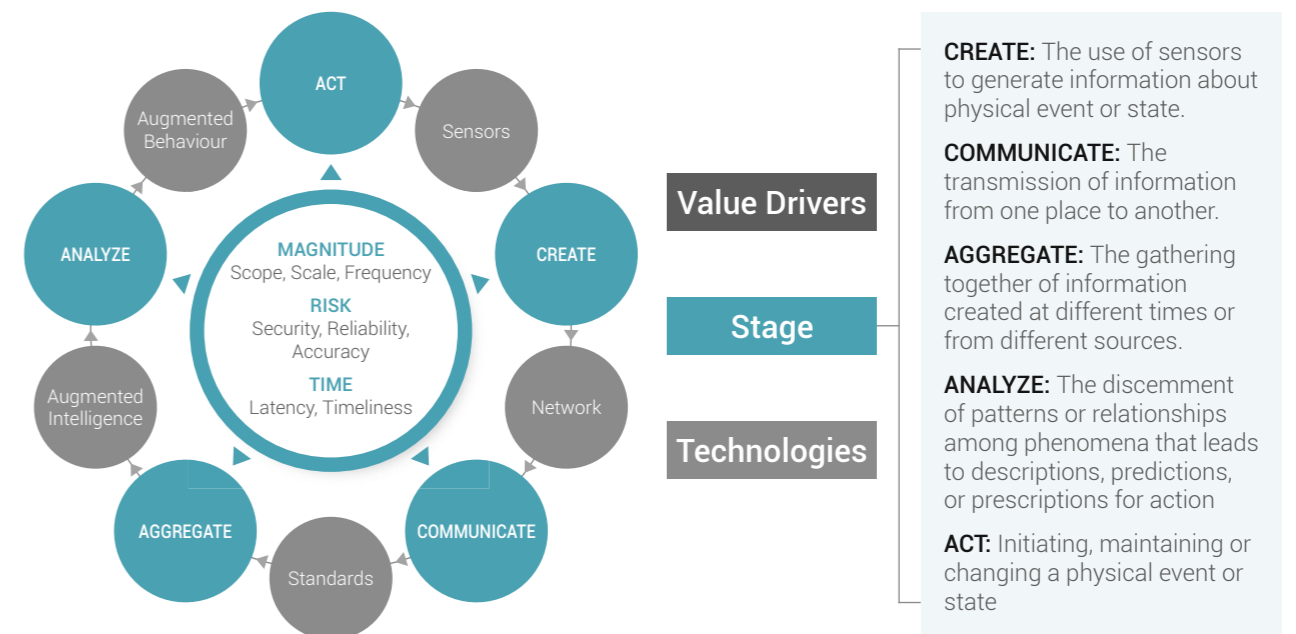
ACT

Sensors

CREATE

Network

COMMUNICATE

Standards

AGGREGATE

Augmented Intelligence

ANALYZE

Augmented Behaviour

MAGNITUDE
Scope, Scale, Frequency

RISK
Security, Reliability, Accuracy

TIME
Latency, Timeliness

Value Drivers

Stage

Technologies

CREATE: The use of sensors to generate information about physical event or state.

COMMUNICATE: The transmission of information from one place to another.

AGGREGATE: The gathering together of information created at different times or from different sources.

ANALYZE: The discemment of patterns or relationships among phenomena that leads to descriptions, predictions, or prescriptions for action

ACT: Initiating, maintaining or changing a physical event or state